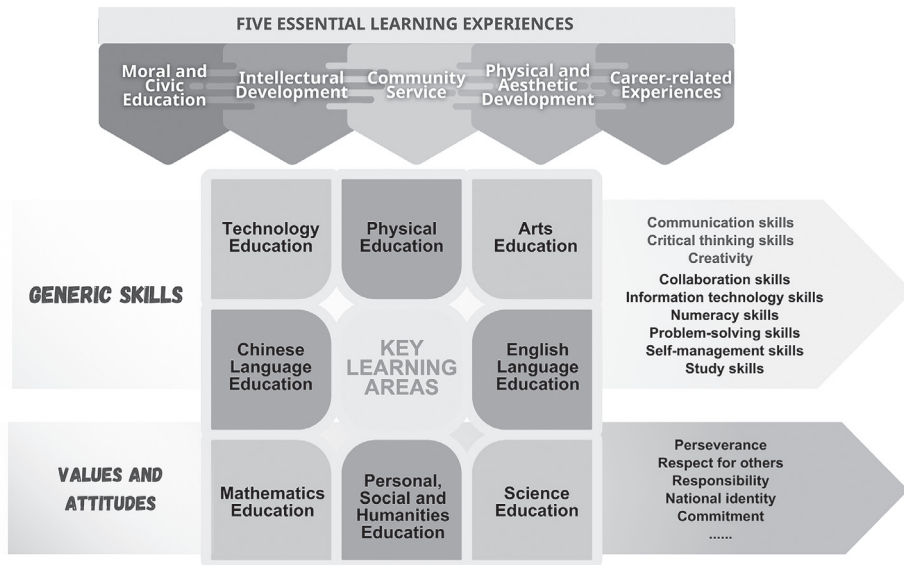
FIVE ESSENTIAL LEARNING EXPERIENCES

Moral and Civic Education

Intellectural Development

Community Service

Physical and Aesthetic Development

Career-related Experiences

GENERIC SKILLS

VALUES AND ATTITUDES

Technology Education

Physical Education

Arts Education

Chinese Language Education

KEY LEARNING AREAS

English Language Education

Mathematics Education

Personal, Social and Humanities Education

Science Education

Communication skills
Critical thinking skills
Creativity
Collaboration skills
Information technology skills
Numeracy skills
Problem-solving skills
Self-management skills
Study skills

Perseverance
Respect for others
Responsibility
National identity
Commitment
......